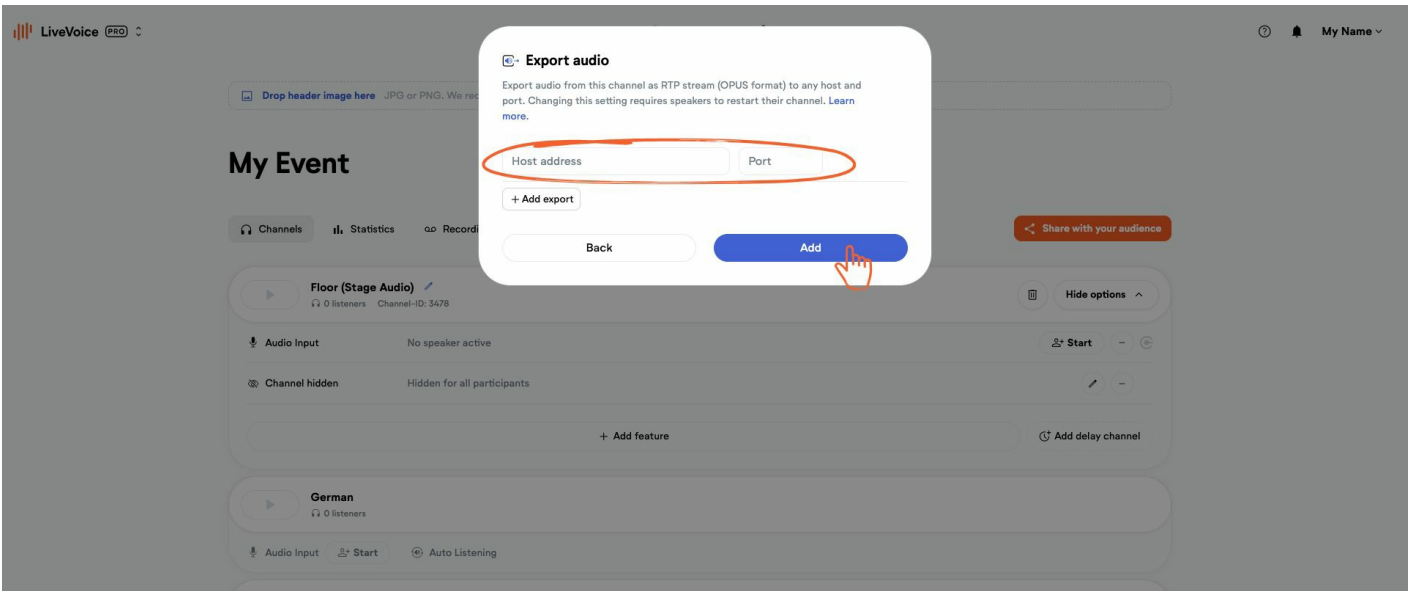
LiveVoice PRO

My Name

Drop header image here JPG or PNG. We rec

My Event

Channels Statistics Recordi

Share with your audience

Export audio

Export audio from this channel as RTP stream (OPUS format) to any host and port. Changing this setting requires speakers to restart their channel. Learn more.

Host address
Port

+ Add export

Back
Add

Floor (Stage Audio)
0 listeners Channel-ID: 3478

Hide options

Audio Input
No speaker active
Start

Channel hidden
Hidden for all participants

+ Add feature
Add delay channel

German
0 listeners

Audio Input
Start
Auto Listening